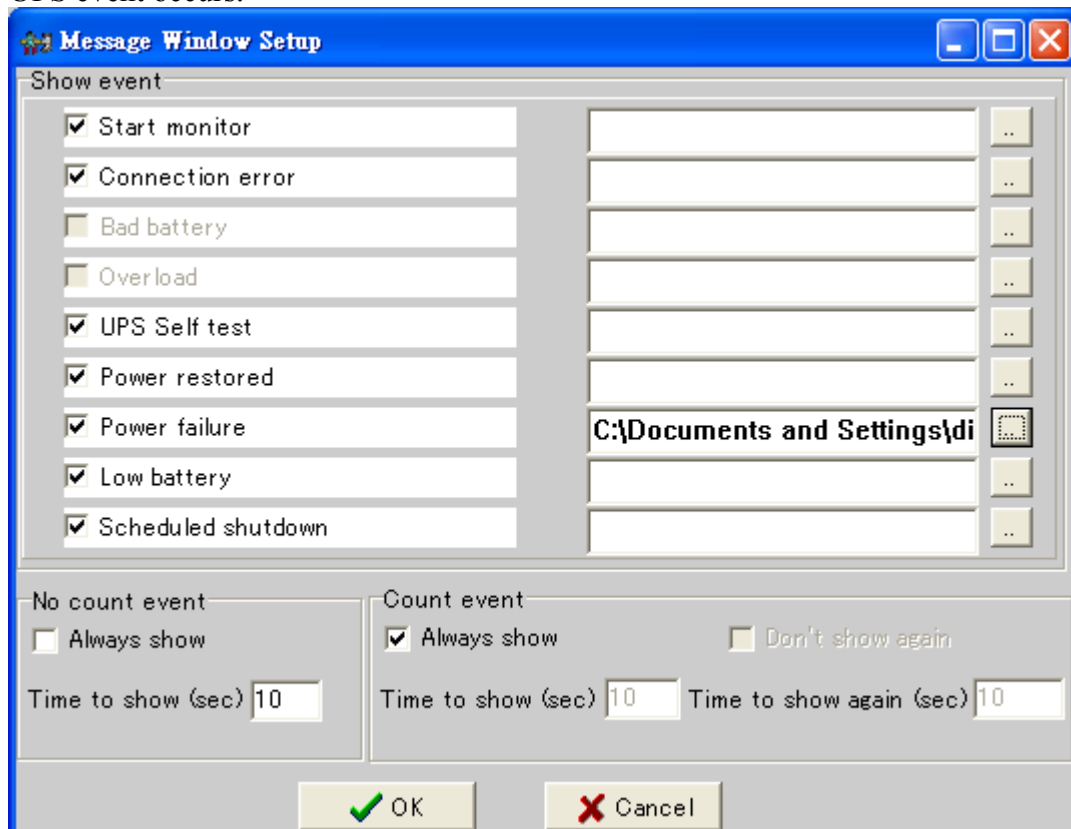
UPS event occurs.

Message Window Setup

Show event

☑ Start monitor
☑ Connection error
☐ Bad battery
☐ Overload
☑ UPS Self test
☑ Power restored
☑ Power failure
☑ Low battery
☑ Scheduled shutdown

C:\Documents and Settings\di

No count event
☐ Always show
Time to show (sec) 10

Count event
☑ Always show
☐ Don't show again
Time to show (sec) 10
Time to show again (sec) 10

OK
Cancel